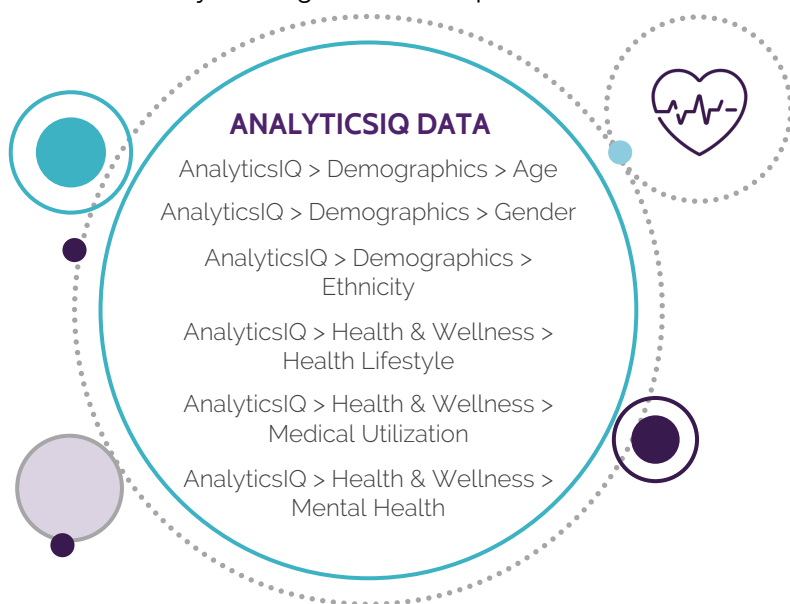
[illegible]

ANALYTICSIQ DATA

AnalyticsIQ > Demographics > Age

AnalyticsIQ > Demographics > Gender

AnalyticsIQ > Demographics > Ethnicity

AnalyticsIQ > Health & Wellness > Health Lifestyle

AnalyticsIQ > Health & Wellness > Medical Utilization

AnalyticsIQ > Health & Wellness > Mental Health